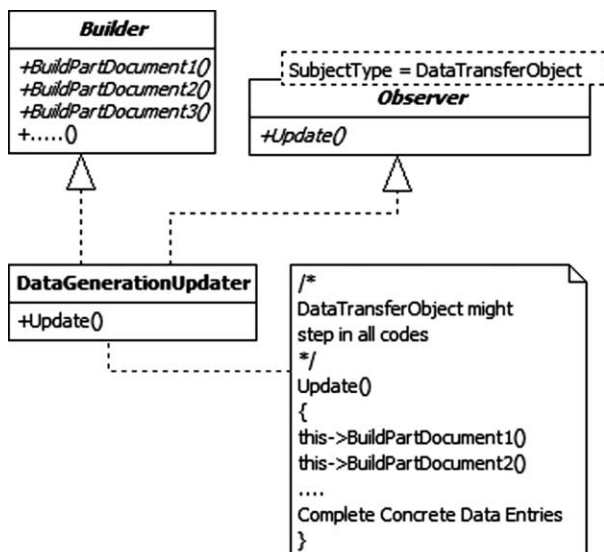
Builder

+BuildPartDocument1()
+BuildPartDocument2()
+BuildPartDocument3()
+.....()

SubjectType = DataTransferObject

Observer

+Update()

DataGenerationUpdater

+Update()

/*
DataTransferObject might step in all codes
*/
Update()
{
this->BuildPartDocument1()
this->BuildPartDocument2()
....
Complete Concrete Data Entries
}